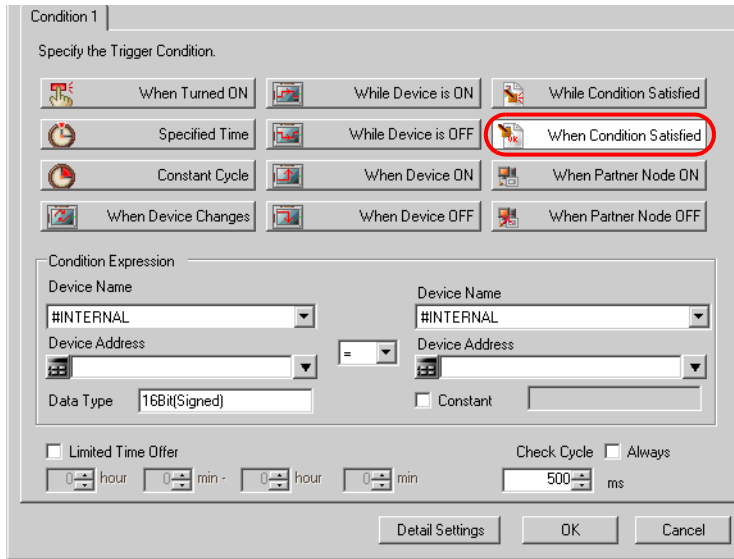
Condition 1

Specify the Trigger Condition.

When Turned ON
While Device is ON
While Condition Satisfied
Specified Time
While Device is OFF
When Condition Satisfied
Constant Cycle
When Device ON
When Partner Node ON
When Device Changes
When Device OFF
When Partner Node OFF

Condition Expression
Device Name
#INTERNAL
Device Address
=
Device Name
#INTERNAL
Device Address
Data Type 16Bit(Signed)
Constant

Limited Time Offer
0 hour 0 min - 0 hour 0 min
Check Cycle Always
500 ms

Detail Settings
OK
Cancel